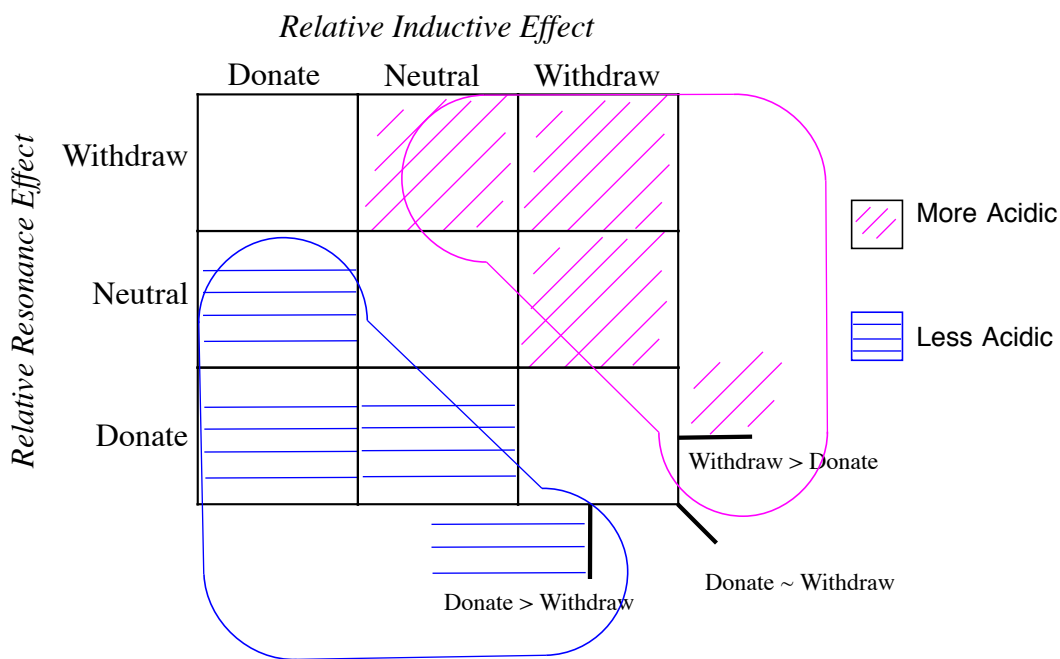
Relative Inductive Effect

| | Donate | Neutral | Withdraw |
|---|---|---|---|
| Withdraw | | | |
| Neutral | | | |
| Donate | | | |

Relative Resonance Effect

More Acidic

Less Acidic

Withdraw > Donate

Donate ~ Withdraw

Donate > Withdraw